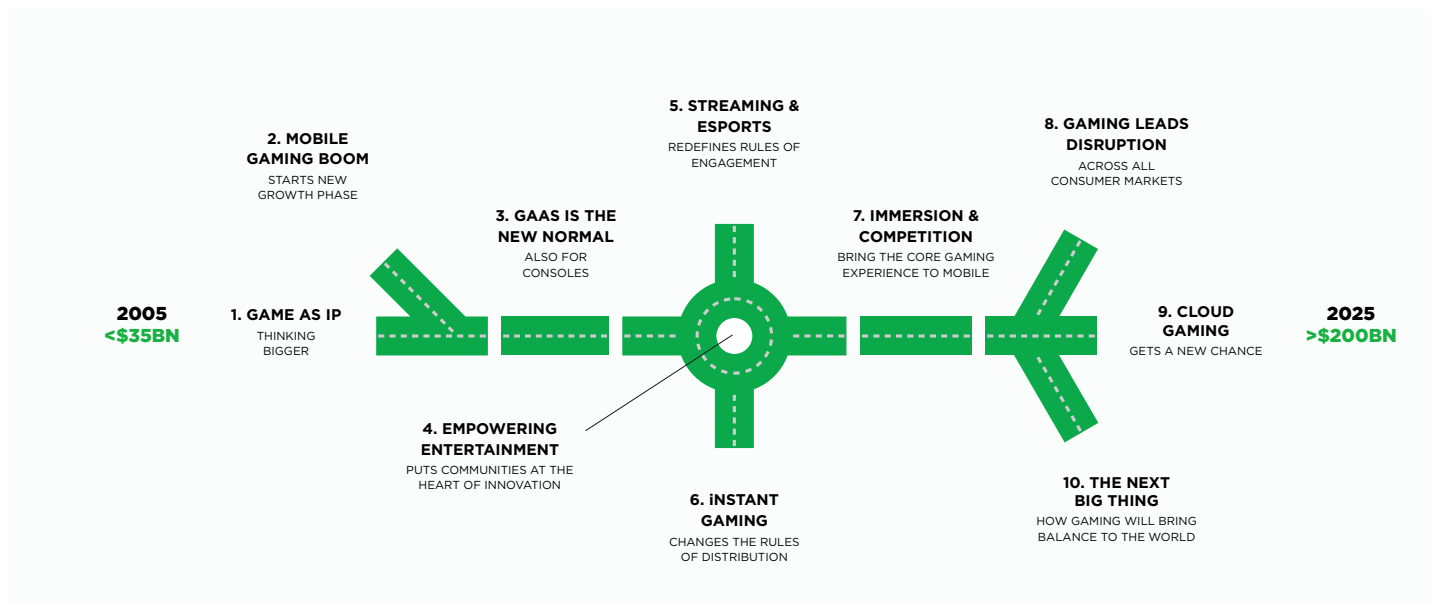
5. STREAMING & ESPORTS
REDEFINES RULES OF ENGAGEMENT

2. MOBILE GAMING BOOM
STARTS NEW GROWTH PHASE

8. GAMING LEADS DISRUPTION
ACROSS ALL CONSUMER MARKETS

3. GAAS IS THE NEW NORMAL
ALSO FOR CONSOLES

7. IMMERSION & COMPETITION
BRING THE CORE GAMING EXPERIENCE TO MOBILE

2005
<$35BN

1. GAME AS IP
THINKING BIGGER

9. CLOUD GAMING
GETS A NEW CHANCE

2025
>$200BN

4. EMPOWERING ENTERTAINMENT
PUTS COMMUNITIES AT THE HEART OF INNOVATION

10. THE NEXT BIG THING
HOW GAMING WILL BRING BALANCE TO THE WORLD

6. iNSTANT GAMING
CHANGES THE RULES OF DISTRIBUTION